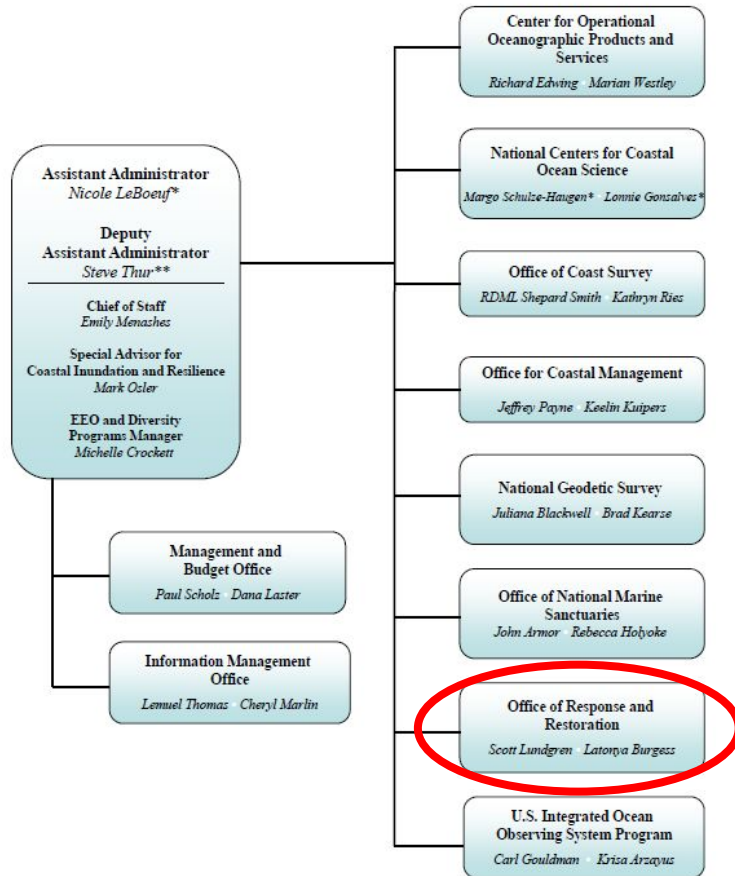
Assistant Administrator
Nicole LeBoeuf*

Deputy
Assistant Administrator
Steve Thur**

Chief of Staff
Emily Menashes

Special Advisor for
Coastal Inundation and Resilience
Mark Osler

EEO and Diversity
Programs Manager
Michelle Crockett

Management and
Budget Office
Paul Scholz Dana Laster

Information Management
Office
Lemuel Thomas Cheryl Marlin

Center for Operational Oceanographic Products and Services
Richard Edwing Marian Westley

National Centers for Coastal Ocean Science
Margo Schulze-Haugen* Lonnie Gonsalves*

Office of Coast Survey
RDML Shepard Smith Kathryn Ries

Office for Coastal Management
Jeffrey Payne Keelin Kuipers

National Geodetic Survey
Juliana Blackwell Brad Kearse

Office of National Marine Sanctuaries
John Armor Rebecca Holyoke

Office of Response and Restoration
Scott Lundgren Latonya Burgess

U.S. Integrated Ocean Observing System Program
Carl Gouldman Krisa Arzayus